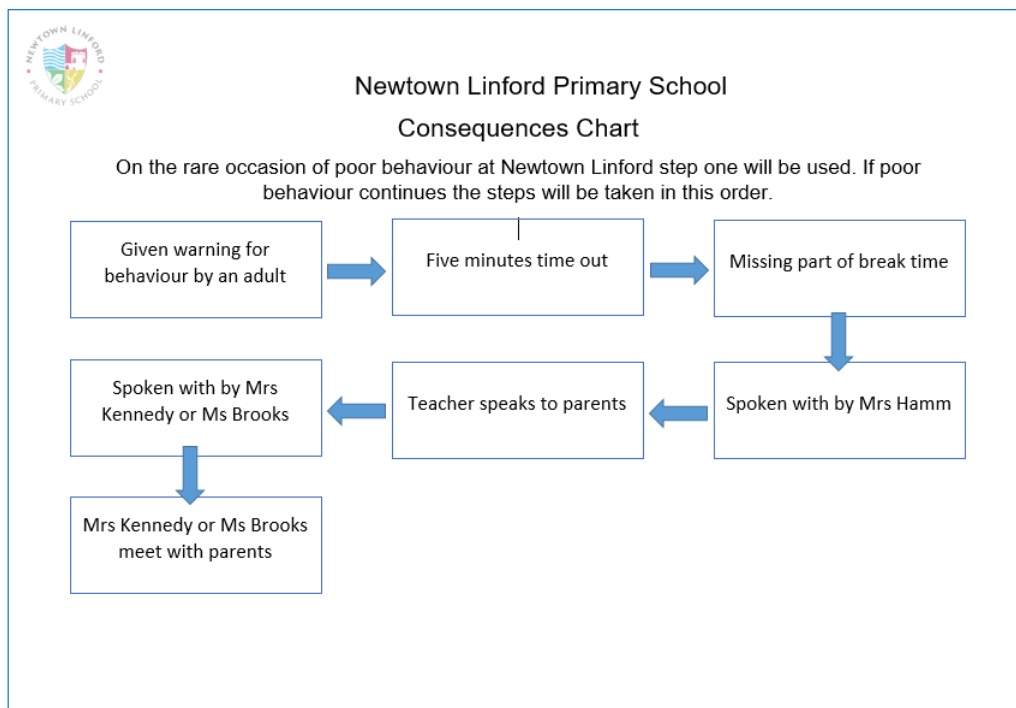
NEWTOWN LINFORD PRIMARY SCHOOL

Newtown Linford Primary School

Consequences Chart

On the rare occasion of poor behaviour at Newtown Linford step one will be used. If poor behaviour continues the steps will be taken in this order.

Given warning for behaviour by an adult

Five minutes time out

Missing part of break time

Spoken with by Mrs Hamm

Teacher speaks to parents

Spoken with by Mrs Kennedy or Ms Brooks

Mrs Kennedy or Ms Brooks meet with parents